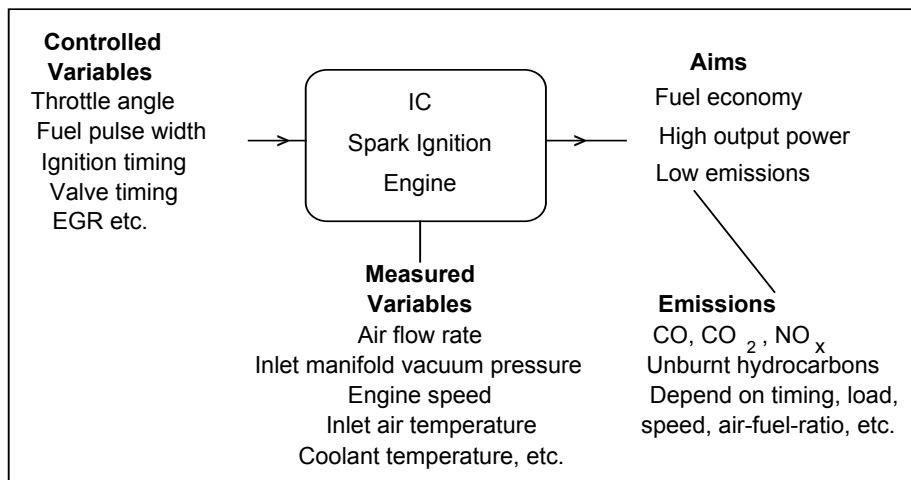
**Controlled Variables**
Throttle angle
Fuel pulse width
Ignition timing
Valve timing
EGR etc.

IC
Spark Ignition
Engine

**Aims**
Fuel economy
High output power
Low emissions

**Measured Variables**
Air flow rate
Inlet manifold vacuum pressure
Engine speed
Inlet air temperature
Coolant temperature, etc.

**Emissions**
CO, $CO_2$, $NO_x$
Unburnt hydrocarbons
Depend on timing, load, speed, air-fuel-ratio, etc.